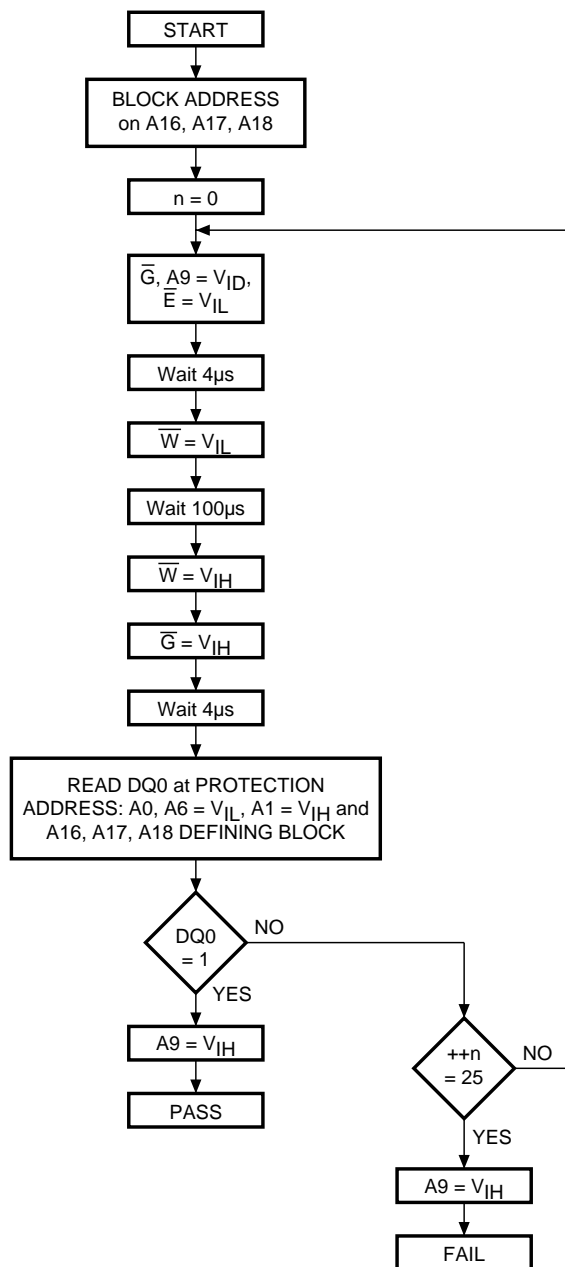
START

BLOCK ADDRESS on A16, A17, A18

n = 0

$\overline{G}$, A9 = $V_{ID}$, $\overline{E}$ = $V_{IL}$

Wait 4µs

$\overline{W}$ = $V_{IL}$

Wait 100µs

$\overline{W}$ = $V_{IH}$

$\overline{G}$ = $V_{IH}$

Wait 4µs

READ DQ0 at PROTECTION ADDRESS: A0, A6 = $V_{IL}$, A1 = $V_{IH}$ and A16, A17, A18 DEFINING BLOCK

DQ0 = 1

NO

YES

A9 = $V_{IH}$

PASS

++n = 25

NO

YES

A9 = $V_{IH}$

FAIL